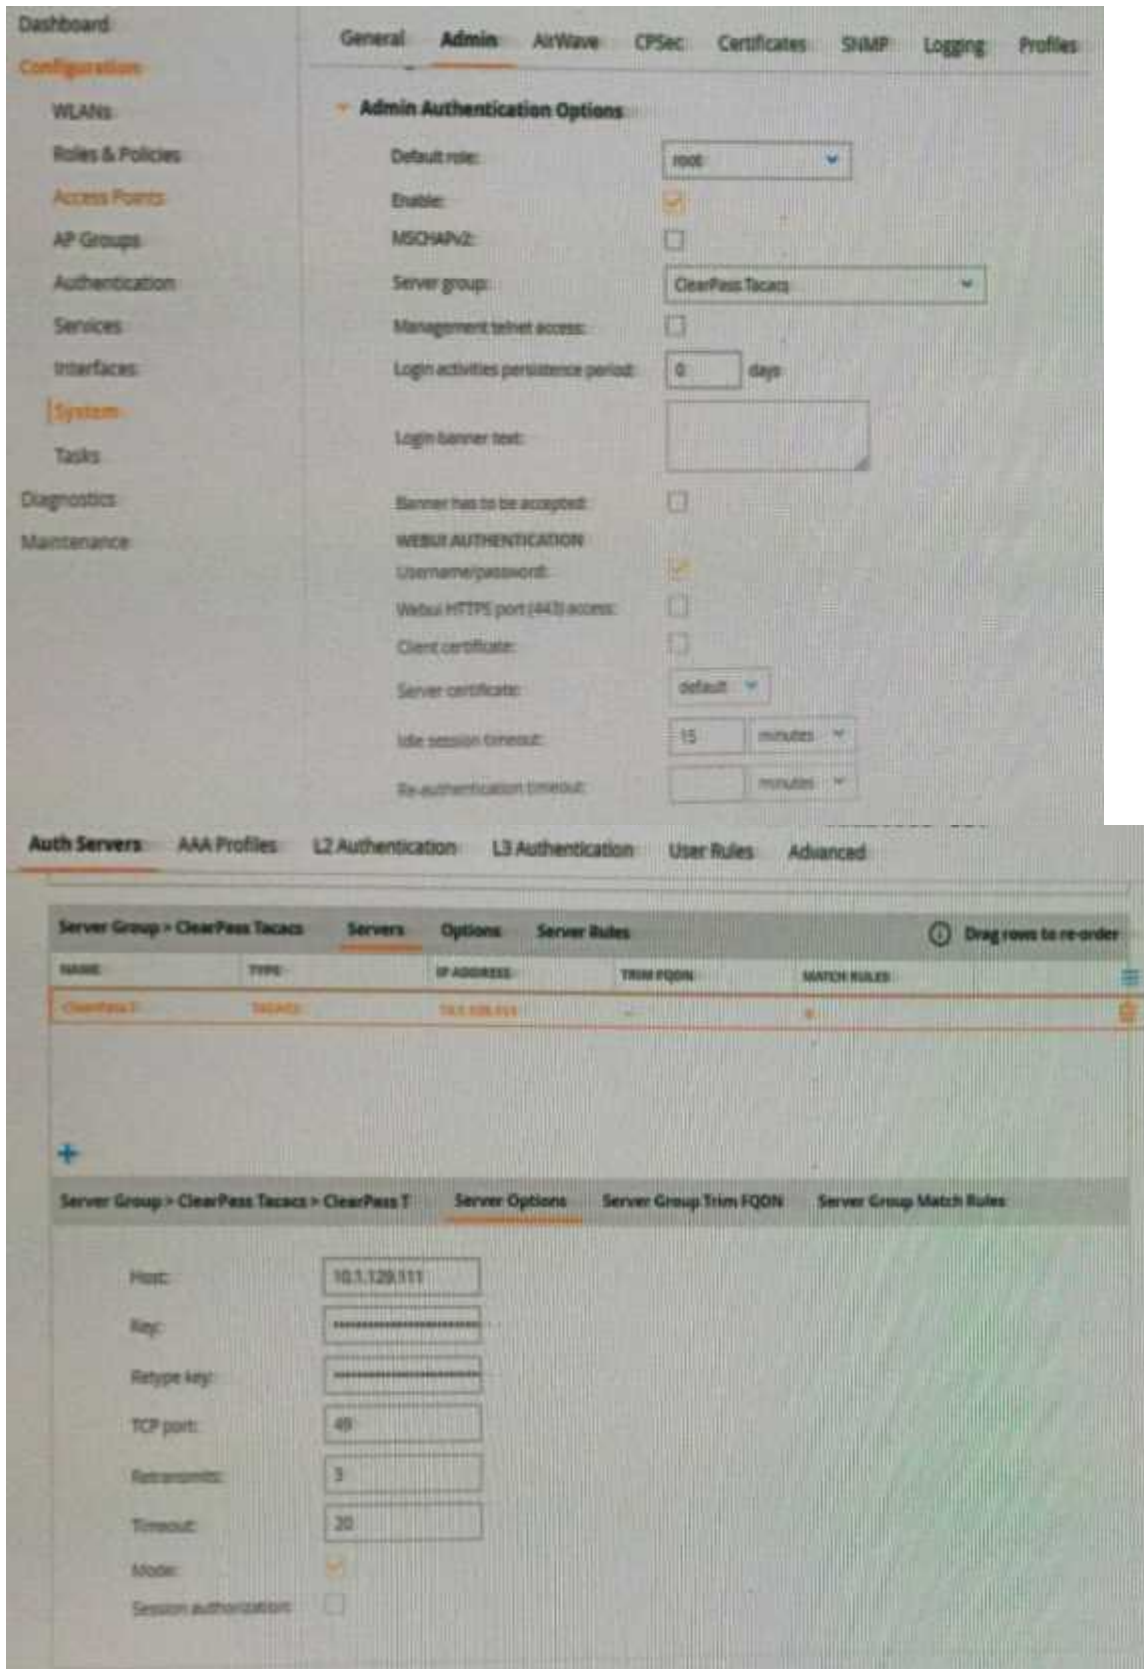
Dashboard
Configuration
WLANs
Roles & Policies
Access Points
AP Groups
Authentication
Services
Interfaces
System
Tasks
Diagnostics
Maintenance

General Admin AirWave CPSec Certificates SNMP Logging Profiles

Admin Authentication Options

Default role: root
Enable:
MSCHAPv2:
Server group: ClearPass Tacacs
Management telnet access:
Login activities persistence period: 0 days
Login banner text:
Banner has to be accepted:
WEBUI AUTHENTICATION
Username/password:
Webui HTTPS port (443) access:
Client certificate:
Server certificate: default
Idle session timeout: 15 minutes
Re-authentication timeout: minutes

Auth Servers AAA Profiles L2 Authentication L3 Authentication User Rules Advanced

Server Group > ClearPass Tacacs Servers Options Server Rules Drag rows to re-order

| NAME | TYPE | IP ADDRESS | TRIM FQDN | MATCH RULES |
|---|---|---|---|---|
| ClearPass T | TACACS | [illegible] | - | - |

+

Server Group > ClearPass Tacacs > ClearPass T Server Options Server Group Trim FQDN Server Group Match Rules

Host: 10.1.129.111
Key: ••••••••••••••••••••
Retype key: ••••••••••••••••••••
TCP port: 49
Retransmits: 3
Timeout: 20
Mode:
Session authorization: